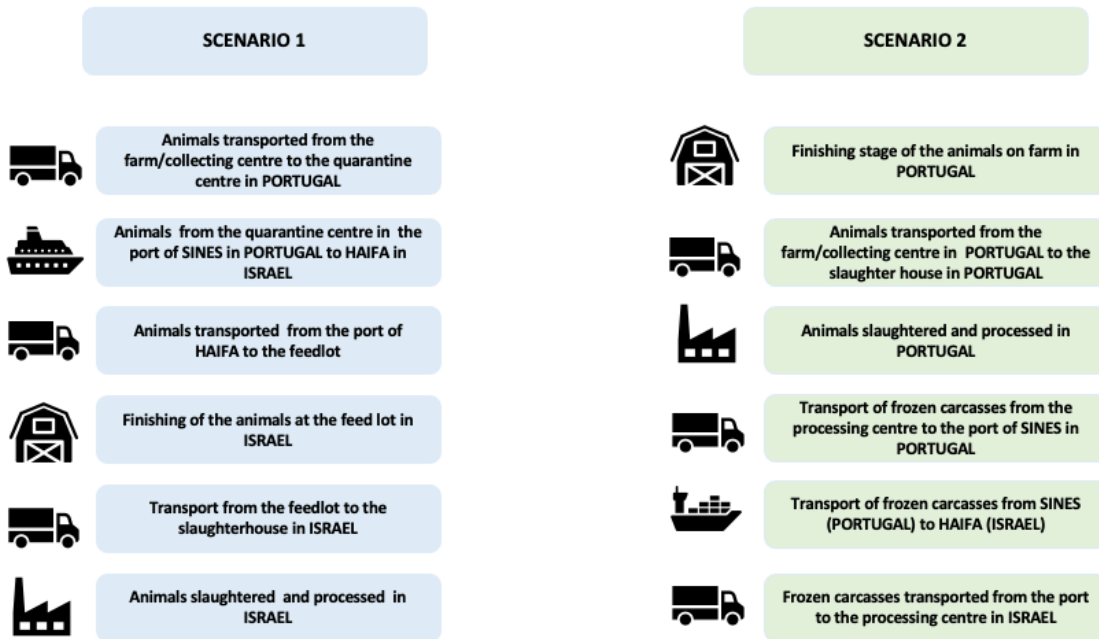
SCENARIO 1

Animals transported from the farm/collecting centre to the quarantine centre in PORTUGAL

Animals from the quarantine centre in the port of SINES in PORTUGAL to HAIFA in ISRAEL

Animals transported from the port of HAIFA to the feedlot

Finishing of the animals at the feed lot in ISRAEL

Transport from the feedlot to the slaughterhouse in ISRAEL

Animals slaughtered and processed in ISRAEL

SCENARIO 2

Finishing stage of the animals on farm in PORTUGAL

Animals transported from the farm/collecting centre in PORTUGAL to the slaughter house in PORTUGAL

Animals slaughtered and processed in PORTUGAL

Transport of frozen carcasses from the processing centre to the port of SINES in PORTUGAL

Transport of frozen carcasses from SINES (PORTUGAL) to HAIFA (ISRAEL)

Frozen carcasses transported from the port to the processing centre in ISRAEL